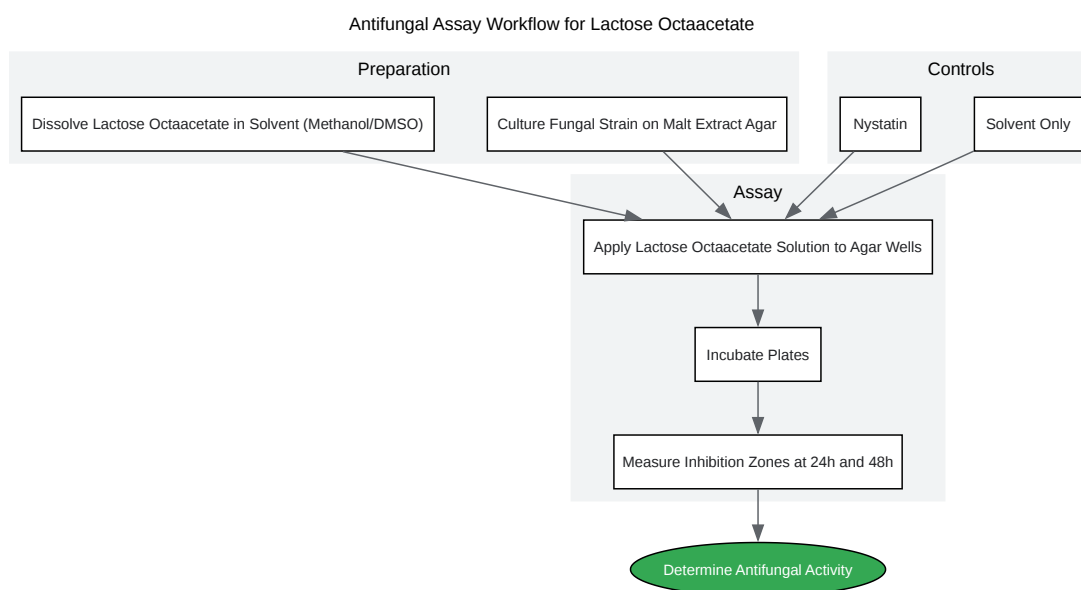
Antifungal Assay Workflow for Lactose Octaacetate

Preparation

Dissolve Lactose Octaacetate in Solvent (Methanol/DMSO)

Culture Fungal Strain on Malt Extract Agar

Controls

Nystatin

Solvent Only

Assay

Apply Lactose Octaacetate Solution to Agar Wells

Incubate Plates

Measure Inhibition Zones at 24h and 48h

Determine Antifungal Activity